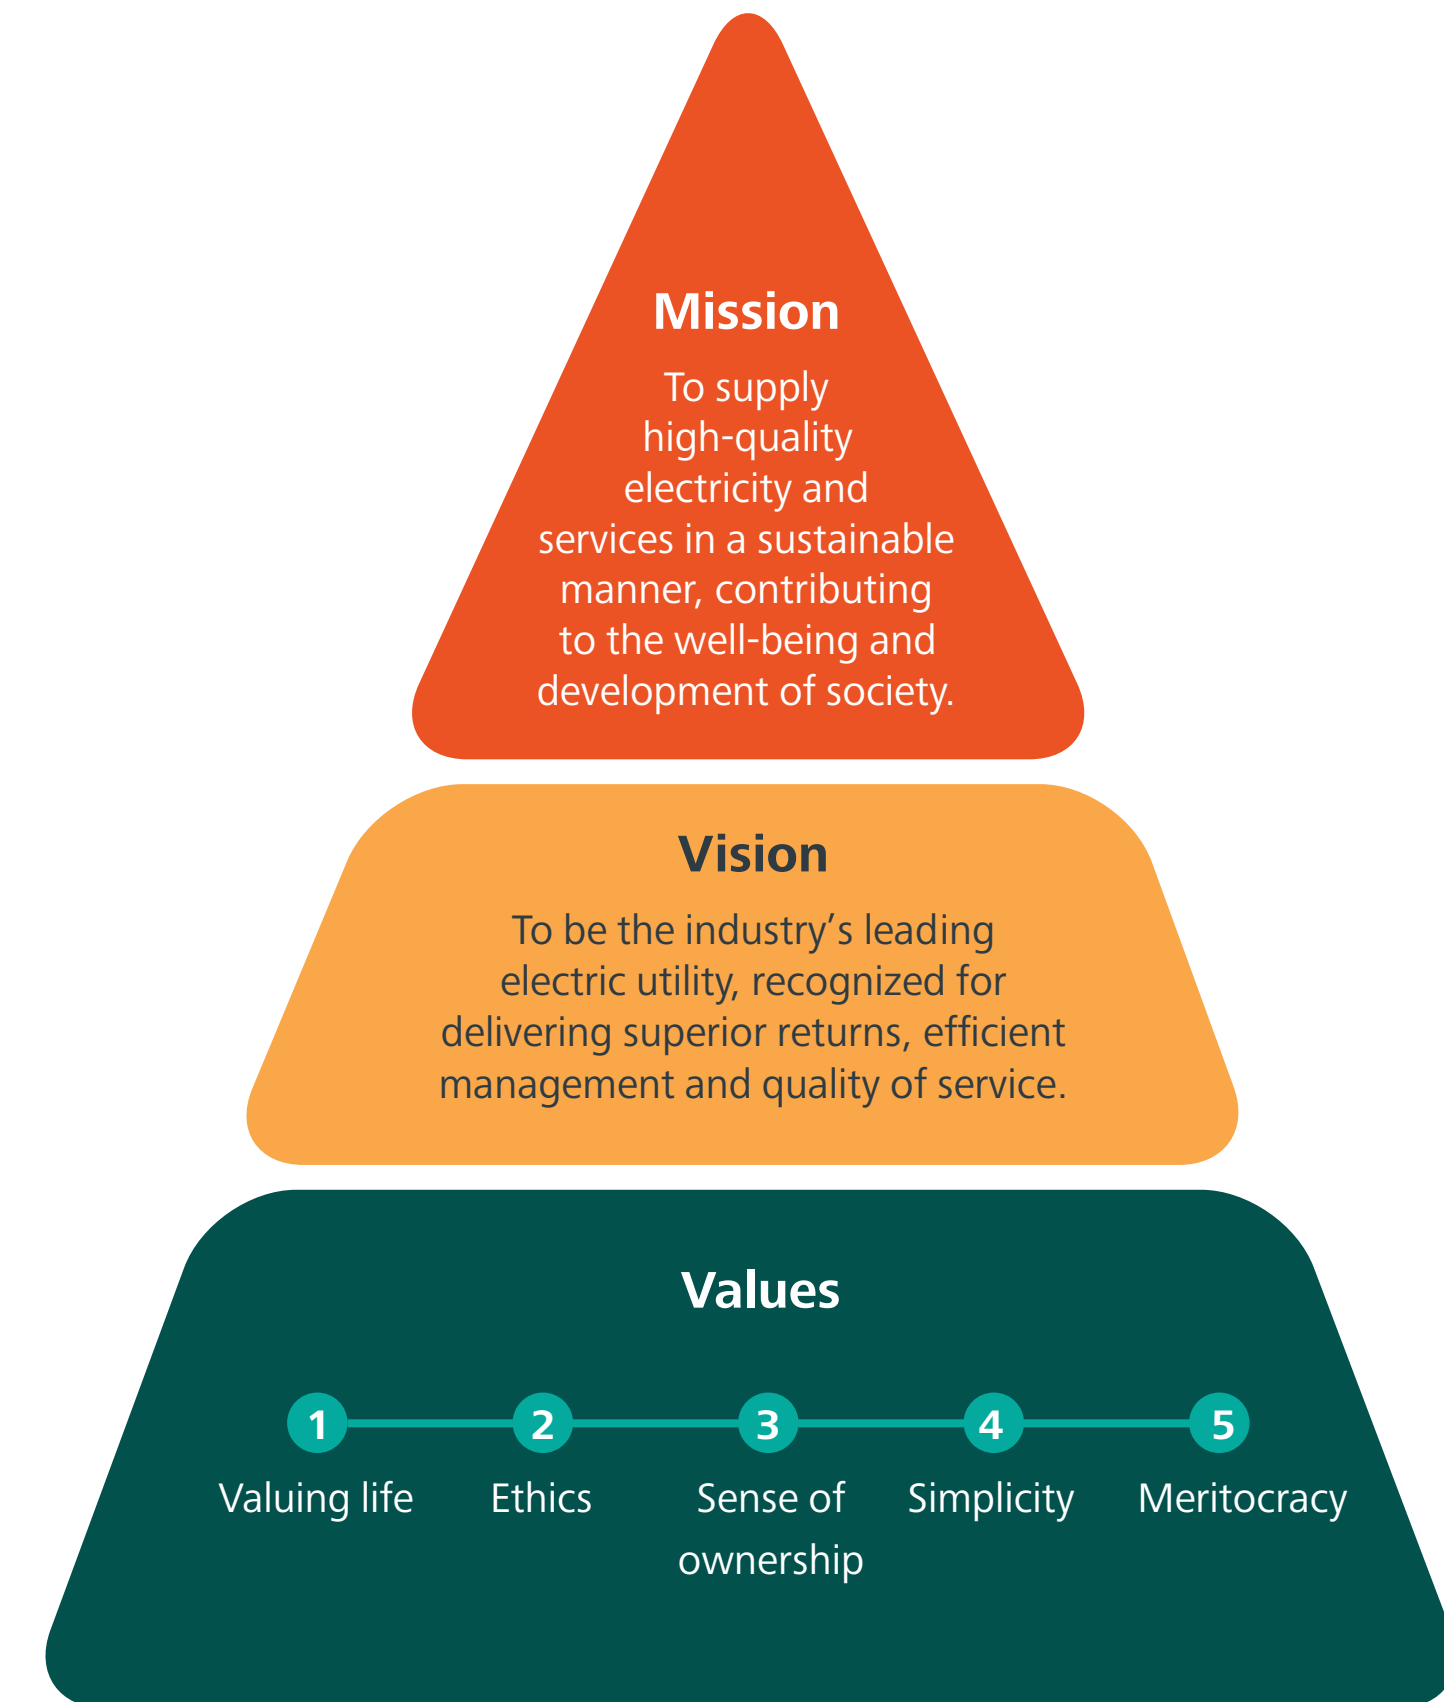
Mission

To supply high-quality electricity and services in a sustainable manner, contributing to the well-being and development of society.

Vision

To be the industry’s leading electric utility, recognized for delivering superior returns, efficient management and quality of service.

Values

1 Valuing life

2 Ethics

3 Sense of ownership

4 Simplicity

5 Meritocracy